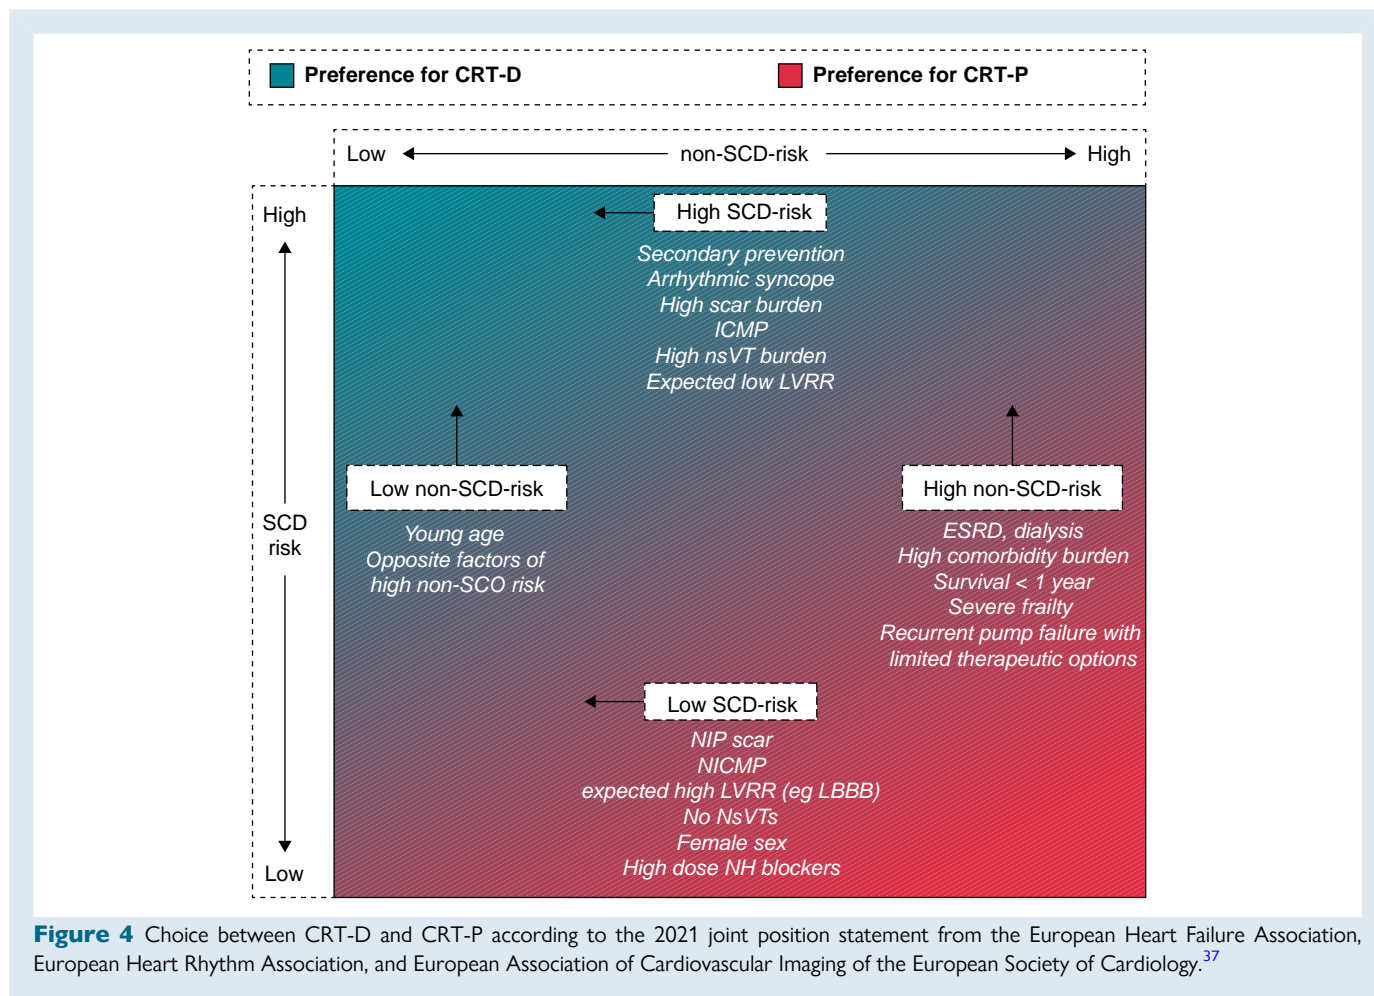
Preference for CRT-D Preference for CRT-P

Low non-SCD-risk High

High

SCD risk

Low

High SCD-risk

Secondary prevention
Arrhythmic syncope
High scar burden
ICMP
High nsVT burden
Expected low LVRR

Low non-SCD-risk

Young age
Opposite factors of high non-SCO risk

High non-SCD-risk

ESRD, dialysis
High comorbidity burden
Survival < 1 year
Severe frailty
Recurrent pump failure with limited therapeutic options

Low SCD-risk

NIP scar
NICMP
expected high LVRR (eg LBBB)
No NsVTs
Female sex
High dose NH blockers

**Figure 4** Choice between CRT-D and CRT-P according to the 2021 joint position statement from the European Heart Failure Association, European Heart Rhythm Association, and European Association of Cardiovascular Imaging of the European Society of Cardiology.$^{37}$